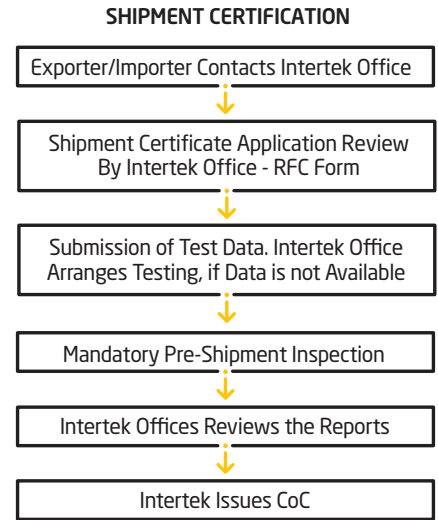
SHIPMENT CERTIFICATION

Exporter/Importer Contacts Intertek Office

Shipment Certificate Application Review By Intertek Office - RFC Form

Submission of Test Data. Intertek Office Arranges Testing, if Data is not Available

Mandatory Pre-Shipment Inspection

Intertek Offices Reviews the Reports

Intertek Issues CoC